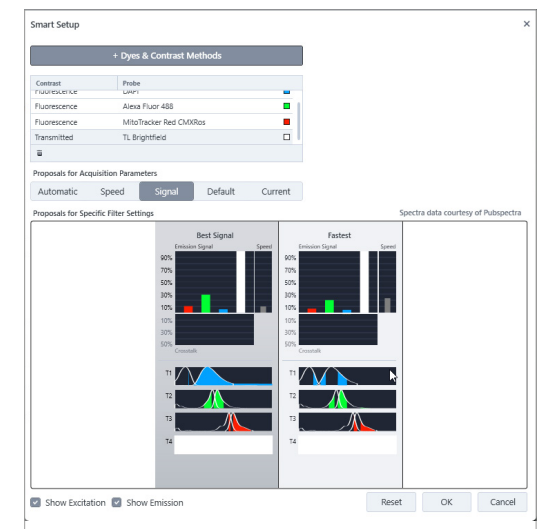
Smart Setup

×

+ Dyes & Contrast Methods

| Contrast | Probe |
|---|---|
| Fluorescence | DAPI |
| Fluorescence | Alexa Fluor 488 |
| Fluorescence | MitoTracker Red CMXRos |
| Transmitted | TL Brightfield |

Proposals for Acquisition Parameters

Automatic | Speed | Signal | Default | Current

Proposals for Specific Filter Settings

Spectra data courtesy of Pubspectra

Best Signal

Emission Signal | Speed

90%
70%
50%
30%
10%
10%
30%
50%

Crosstalk

T1
T2
T3
T4

Fastest

Emission Signal | Speed

90%
70%
50%
30%
10%
10%
30%
50%

Crosstalk

T1
T2
T3
T4

Show Excitation | Show Emission

Reset | OK | Cancel